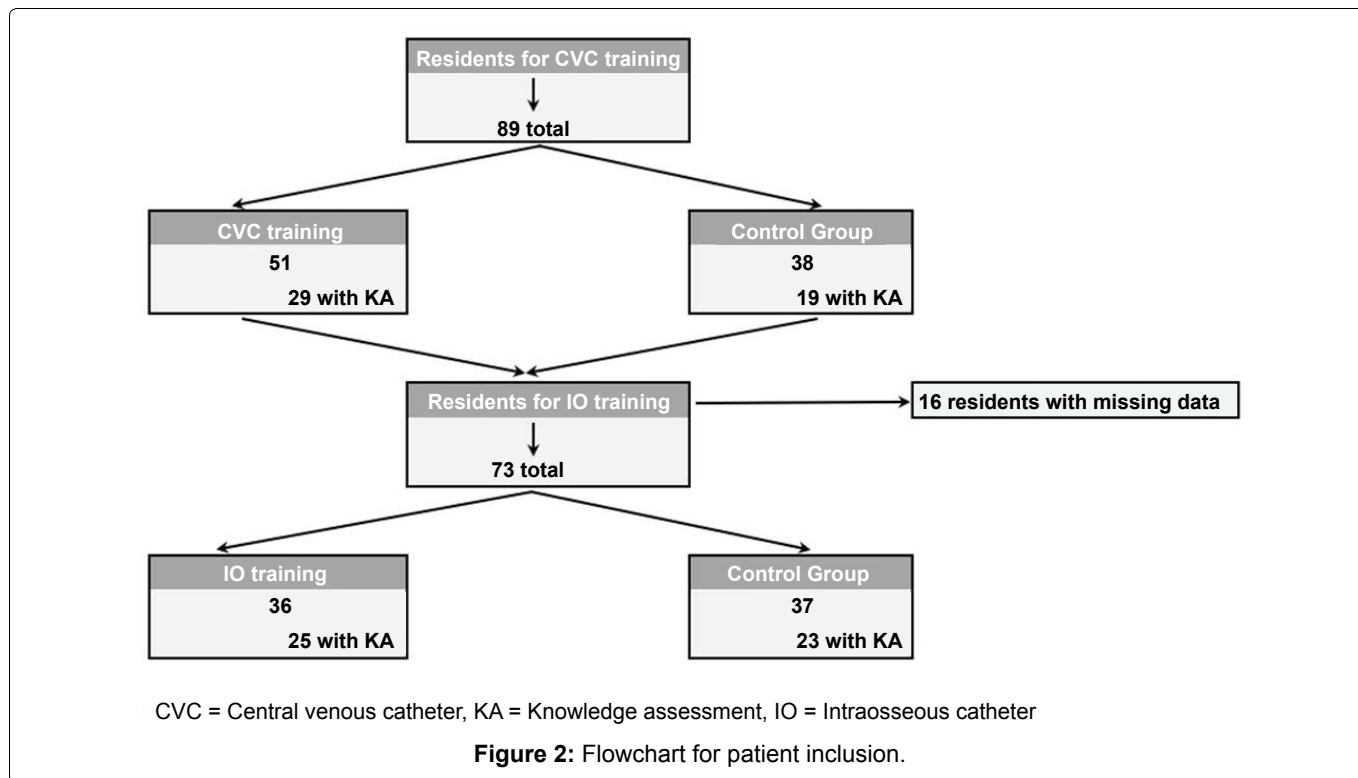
Residents for CVC training
89 total

CVC training
51
29 with KA

Control Group
38
19 with KA

Residents for IO training
73 total

16 residents with missing data

IO training
36
25 with KA

Control Group
37
23 with KA

CVC = Central venous catheter, KA = Knowledge assessment, IO = Intraosseous catheter

**Figure 2:** Flowchart for patient inclusion.